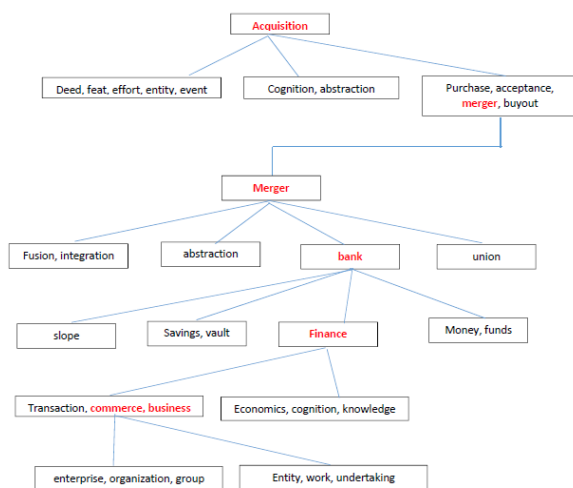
Acquisition

Deed, feat, effort, entity, event

Cognition, abstraction

Purchase, acceptance, merger, buyout

Merger

Fusion, integration

abstraction

bank

union

slope

Savings, vault

Finance

Money, funds

Transaction, commerce, business

Economics, cognition, knowledge

enterprise, organization, group

Entity, work, undertaking